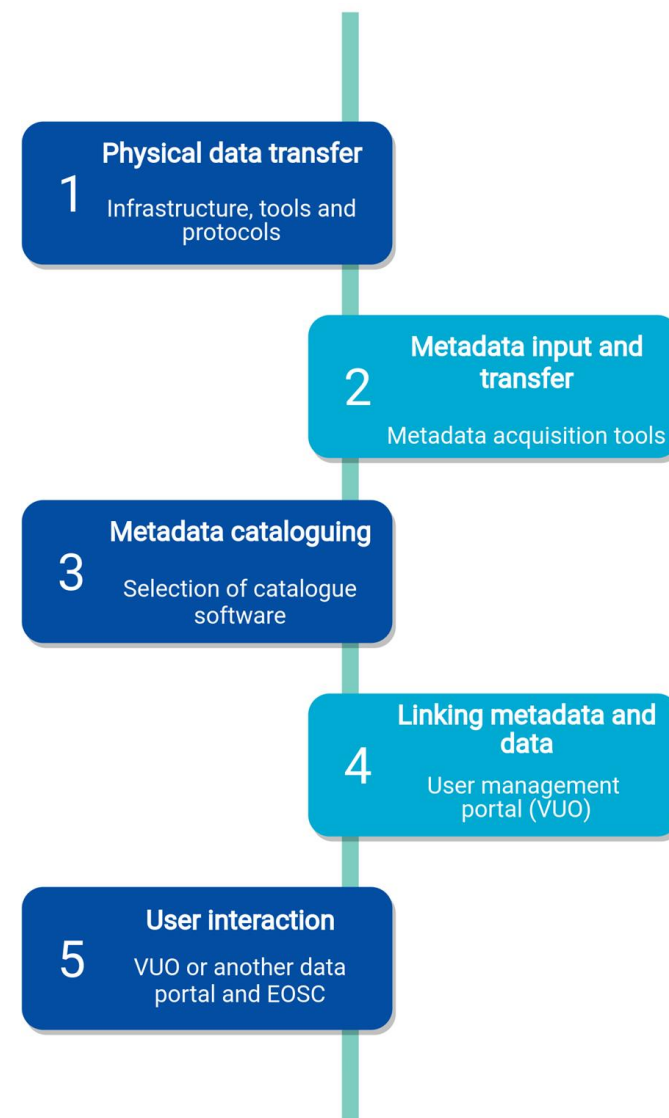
1
Physical data transfer
Infrastructure, tools and protocols

2
Metadata input and transfer
Metadata acquisition tools

3
Metadata cataloguing
Selection of catalogue software

4
Linking metadata and data
User management portal (VUO)

5
User interaction
VUO or another data portal and EOSC